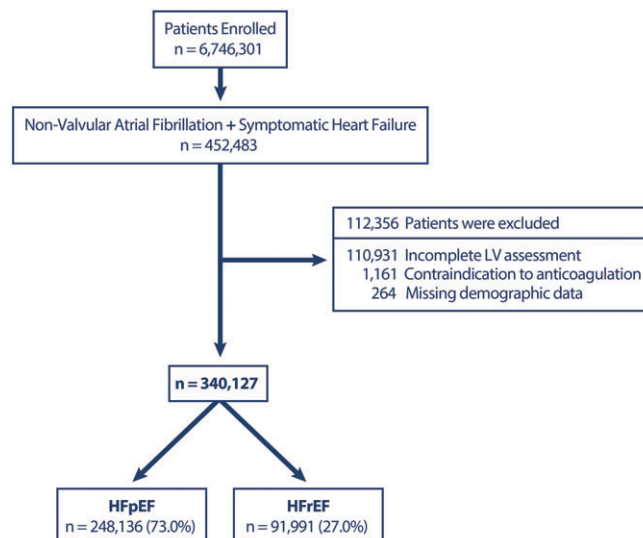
Patients Enrolled
n = 6,746,301

Non-Valvular Atrial Fibrillation + Symptomatic Heart Failure
n = 452,483

112,356 Patients were excluded

110,931 Incomplete LV assessment
1,161 Contraindication to anticoagulation
264 Missing demographic data

n = 340,127

HFpEF
n = 248,136 (73.0%)

HFrEF
n = 91,991 (27.0%)